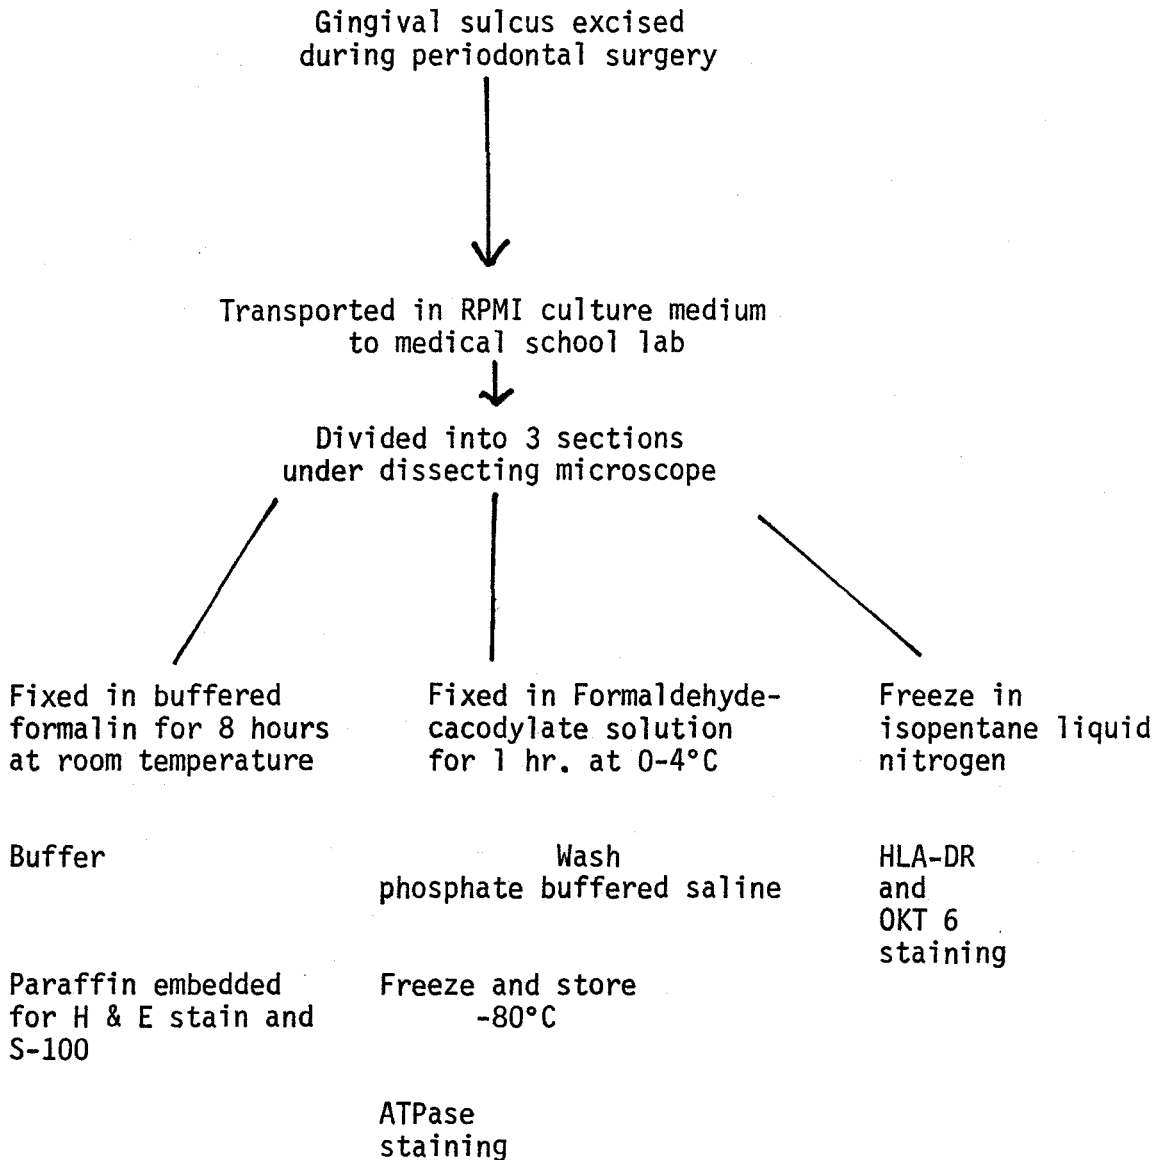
Gingival sulcus excised during periodontal surgery

Transported in RPMI culture medium to medical school lab

Divided into 3 sections under dissecting microscope

Fixed in buffered formalin for 8 hours at room temperature

Buffer

Paraffin embedded for H & E stain and S-100

Fixed in Formaldehyde-cacodylate solution for 1 hr. at 0-4°C

Wash phosphate buffered saline

Freeze and store -80°C

ATPase staining

Freeze in isopentane liquid nitrogen

HLA-DR and OKT 6 staining